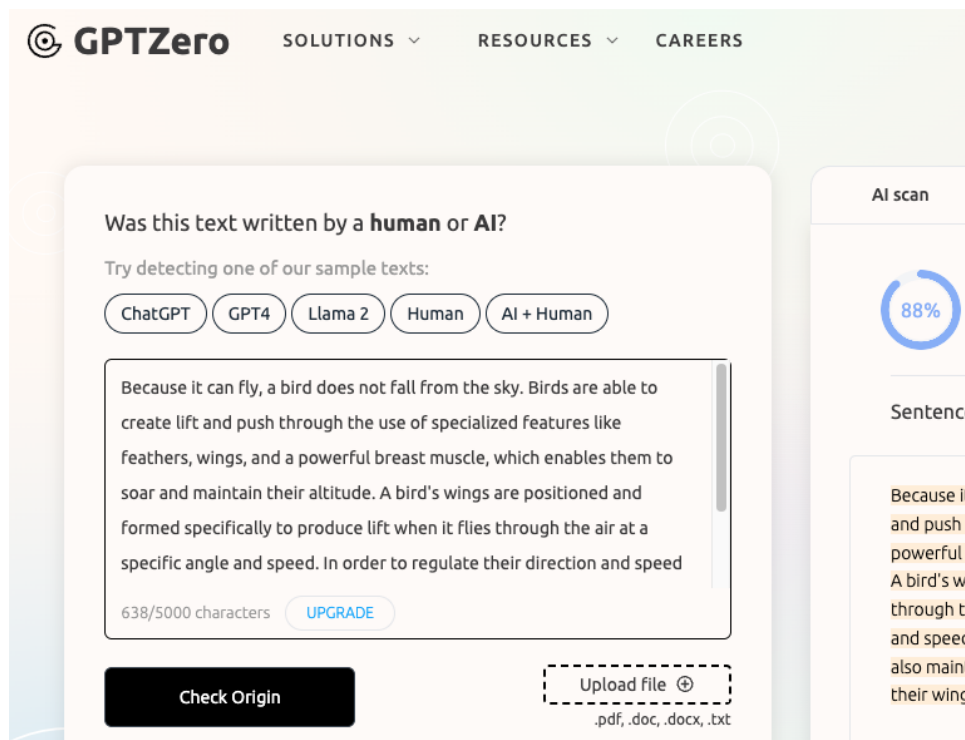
GPTZero SOLUTIONS RESOURCES CAREERS

Was this text written by a **human** or **AI**?

Try detecting one of our sample texts:

ChatGPT GPT4 Llama 2 Human AI + Human

Because it can fly, a bird does not fall from the sky. Birds are able to create lift and push through the use of specialized features like feathers, wings, and a powerful breast muscle, which enables them to soar and maintain their altitude. A bird's wings are positioned and formed specifically to produce lift when it flies through the air at a specific angle and speed. In order to regulate their direction and speed

638/5000 characters UPGRADE

Check Origin

Upload file

.pdf, .doc, .docx, .txt

AI scan

88%

Sentenc

Because i
and push
powerful
A bird's w
through t
and speed
also main
their wing